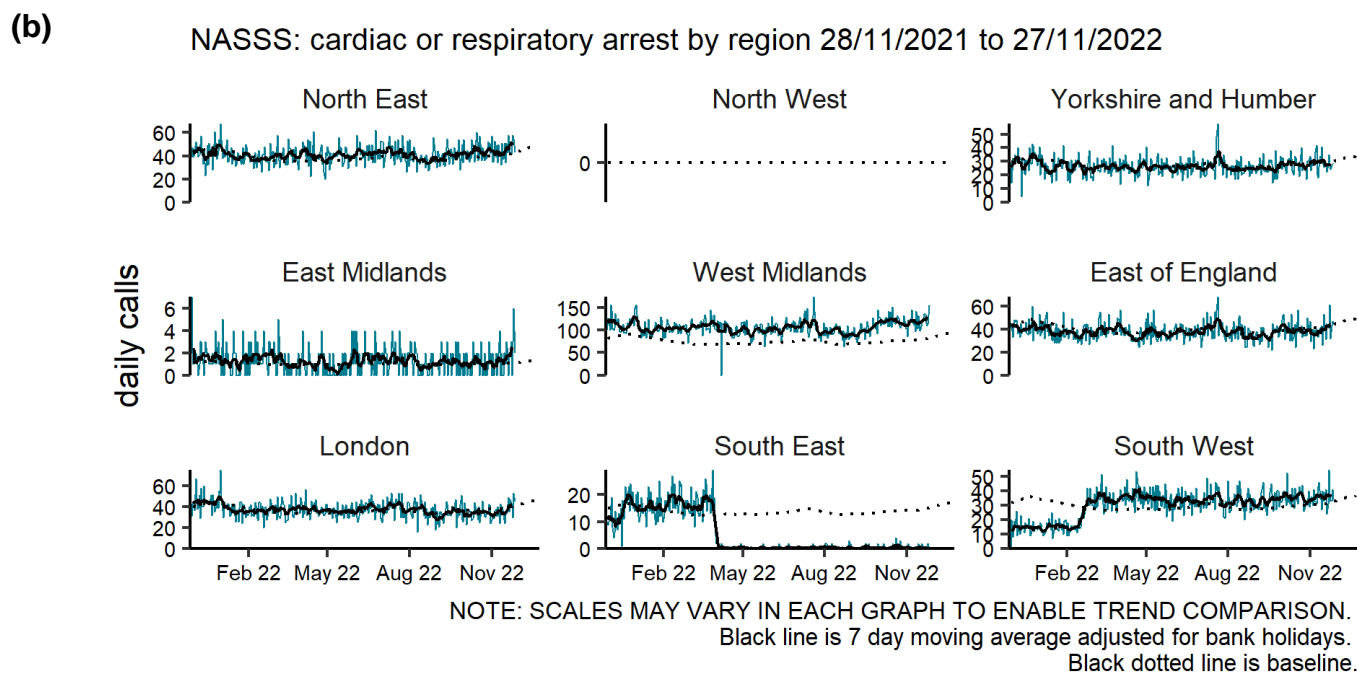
(b)

NASSS: cardiac or respiratory arrest by region 28/11/2021 to 27/11/2022

North East
60
40
20
0

North West
0

Yorkshire and Humber
50
40
30
20
10
0

daily calls

East Midlands
6
4
2
0

West Midlands
150
100
50
0

East of England
60
40
20
0

London
60
40
20
0
Feb 22 May 22 Aug 22 Nov 22

South East
20
10
0
Feb 22 May 22 Aug 22 Nov 22

South West
50
40
30
20
10
0
Feb 22 May 22 Aug 22 Nov 22

NOTE: SCALES MAY VARY IN EACH GRAPH TO ENABLE TREND COMPARISON.
Black line is 7 day moving average adjusted for bank holidays.
Black dotted line is baseline.